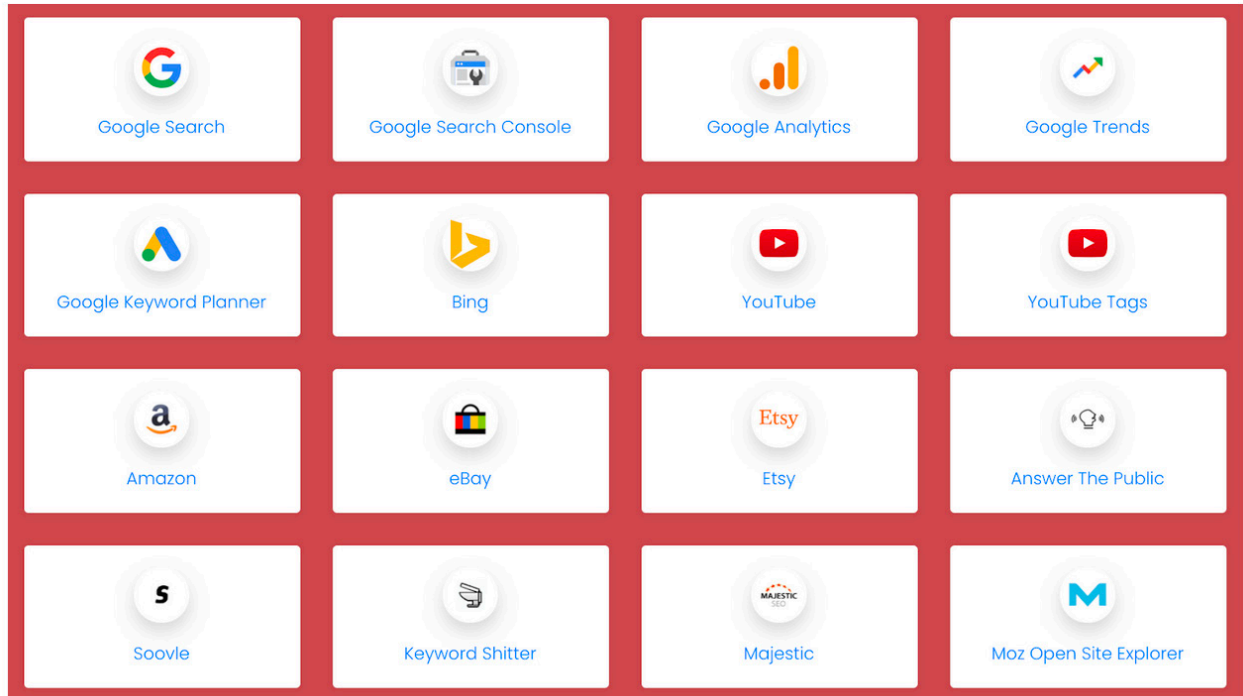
Google Search

Google Search Console

Google Analytics

Google Trends

Google Keyword Planner

Bing

YouTube

YouTube Tags

Amazon

eBay

Etsy

Etsy

Answer The Public

Soovle

Keyword Shitter

MAJESTIC SEO

Majestic

Moz Open Site Explorer